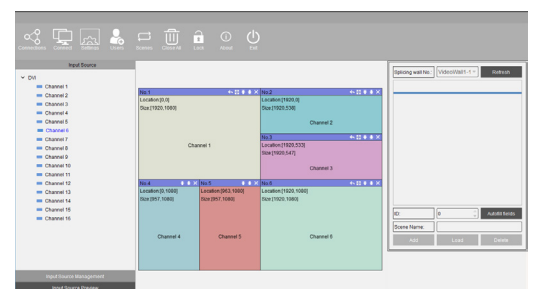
Connections Connect Settings Users Scenes Close All Lock Reset Exit

Input Source

DVI
Channel 1
Channel 2
Channel 3
Channel 4
Channel 5
Channel 6
Channel 7
Channel 8
Channel 9
Channel 10
Channel 11
Channel 12
Channel 13
Channel 14
Channel 15
Channel 16

Input Source Management
Input Source Preview

No.1
Location:[0,0]
Size:[1920,1080]
Channel 1

No.2
Location:[1920,0]
Size:[1920,538]
Channel 2

No.3
Location:[1920,533]
Size:[1920,547]
Channel 3

No.4
Location:[0,1080]
Size:[957,1080]
Channel 4

No.5
Location:[963,1080]
Size:[957,1080]
Channel 5

No.6
Location:[1920,1080]
Size:[1920,1080]
Channel 6

Splicing wall No.: VideoWall1-1
Refresh

ID: 0
AutoInit Ilends
Scene Name:
Add Load Delete